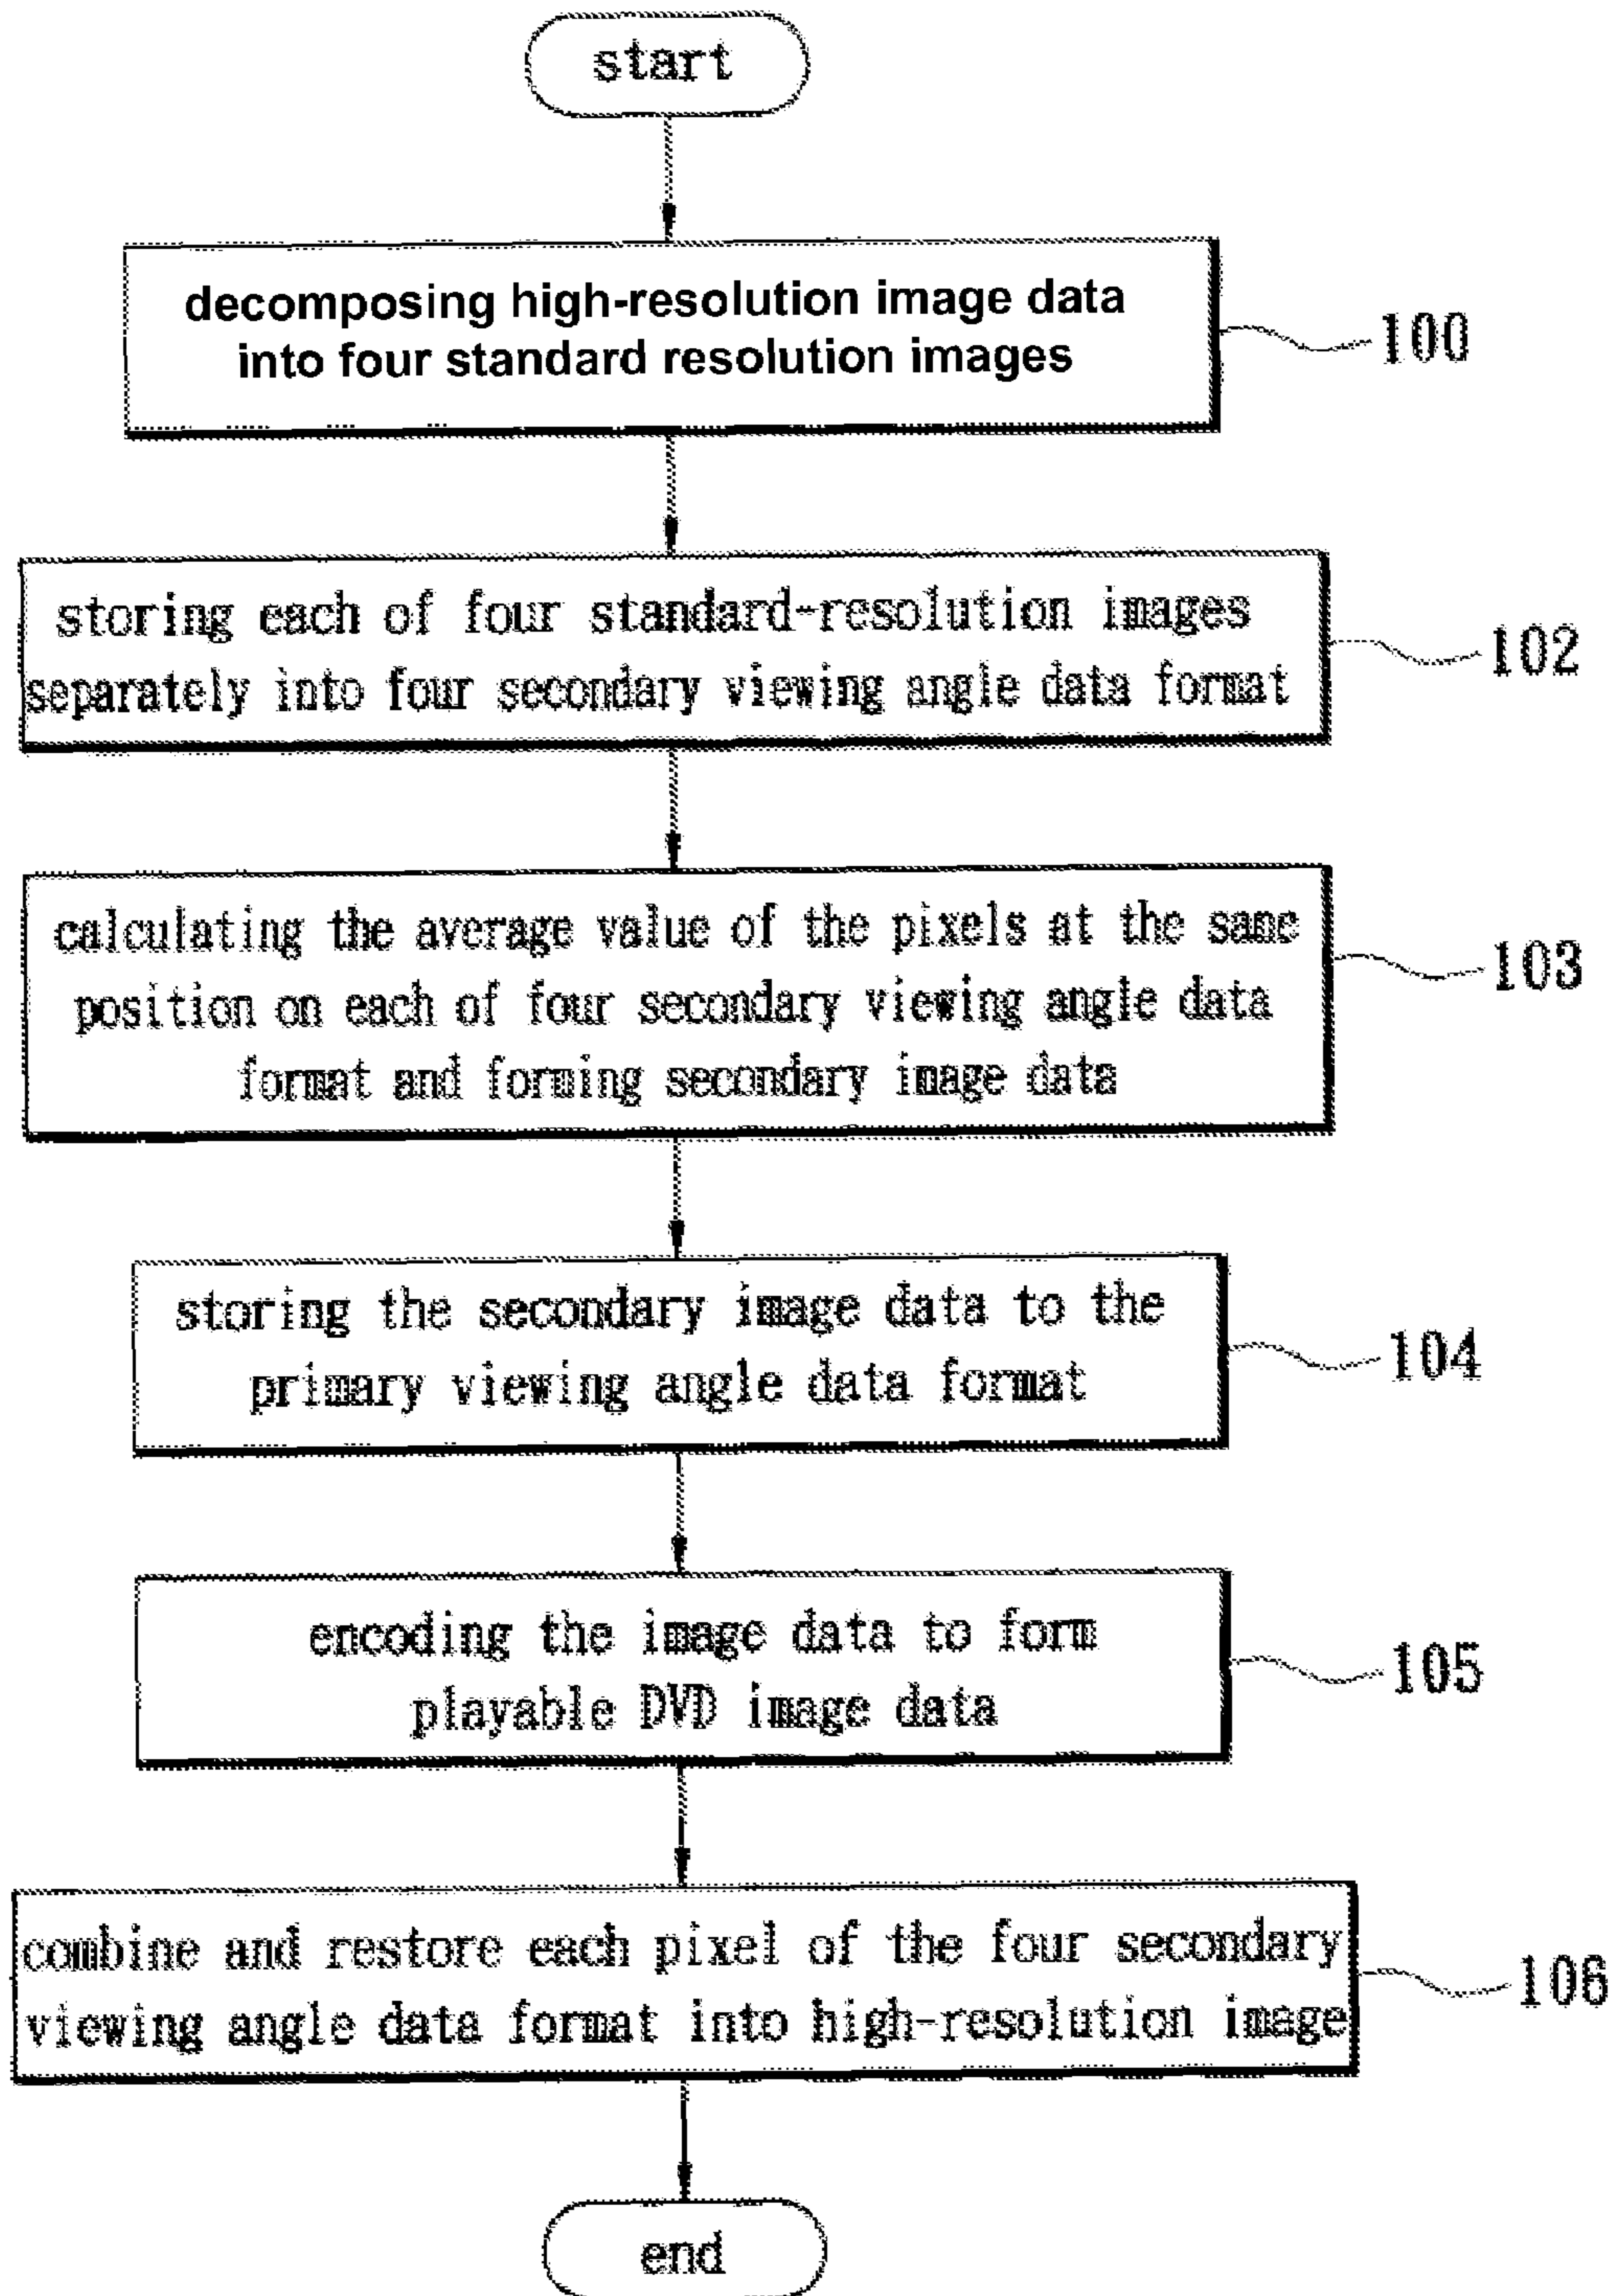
start

decomposing high-resolution image data into four standard resolution images

100

storing each of four standard-resolution images separately into four secondary viewing angle data format

102

calculating the average value of the pixels at the same position on each of four secondary viewing angle data format and forming secondary image data

103

storing the secondary image data to the primary viewing angle data format

104

encoding the image data to form playable DVD image data

105

combine and restore each pixel of the four secondary viewing angle data format into high-resolution image

106

end